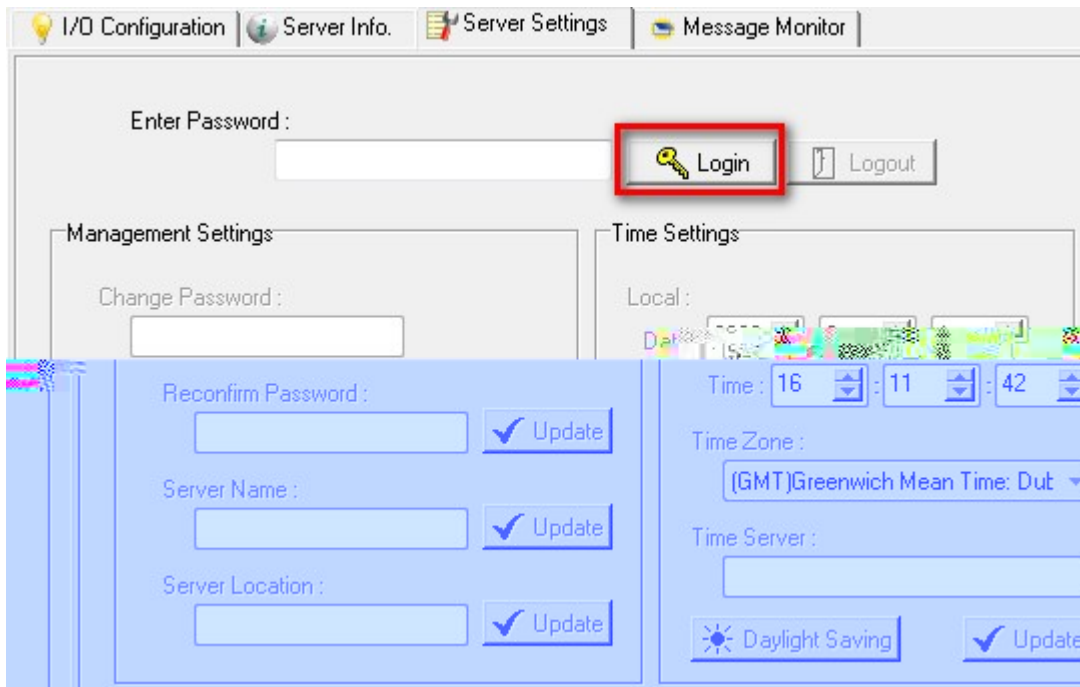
I/O Configuration | Server Info. | Server Settings | Message Monitor

Enter Password :

Login

Logout

Management Settings

Change Password :

Reconfirm Password :

Update

Server Name :

Update

Server Location :

Update

Time Settings

Local :

Da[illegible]

Time : 16 : 11 : 42

Time Zone :

(GMT)Greenwich Mean Time: Dub

Time Server :

Daylight Saving

Update